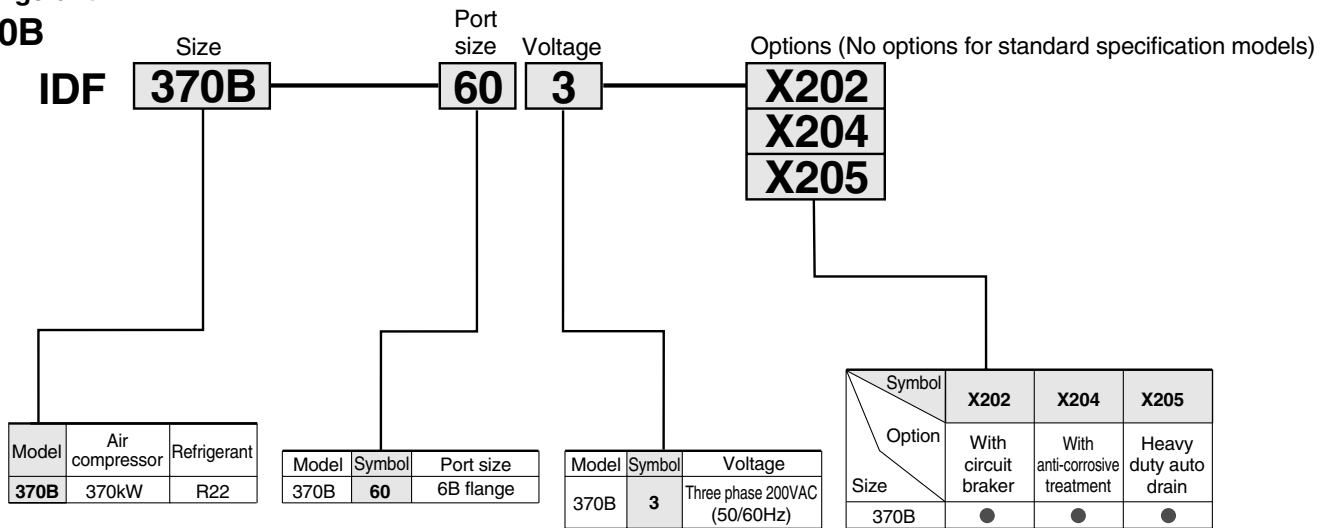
0B

IDF 370B Size

60 Port size

3 Voltage

Options (No options for standard specification models)

X202
X204
X205

| Model | Air compressor | Refrigerant |
|---|---|---|
| 370B | 370kW | R22 |

| Model | Symbol | Port size |
|---|---|---|
| 370B | 60 | 6B flange |

| Model | Symbol | Voltage |
|---|---|---|
| 370B | 3 | Three phase 200VAC (50/60Hz) |

| Symbol / Option / Size | X202 | X204 | X205 |
|---|---|---|---|
| | With circuit braker | With anti-corrosive treatment | Heavy duty auto drain |
| 370B | ● | ● | ● |